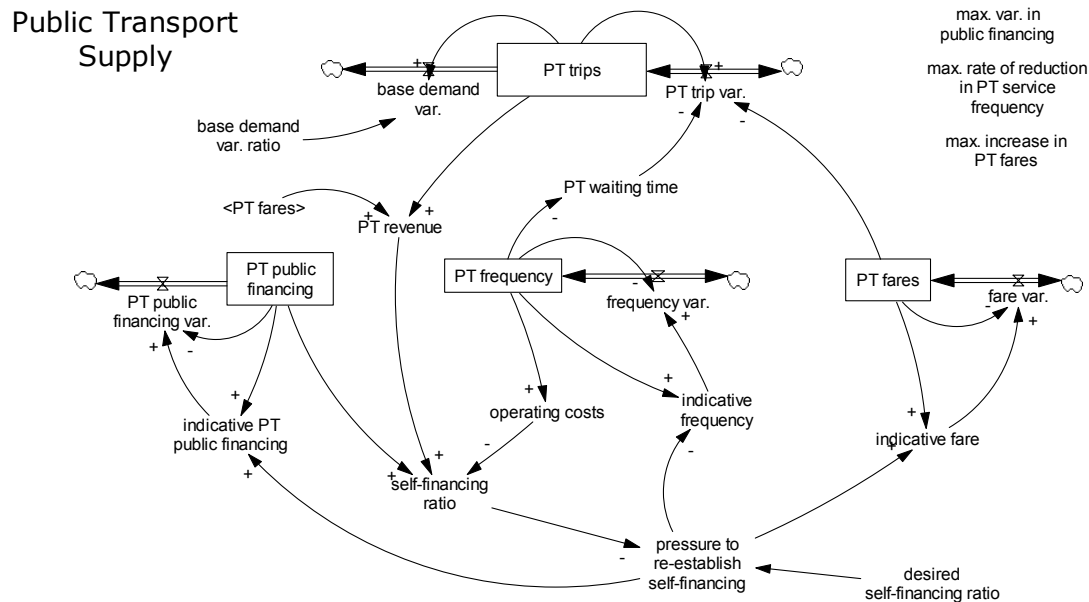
Public Transport Supply

max. var. in public financing

max. rate of reduction in PT service frequency

max. increase in PT fares

PT trips

base demand var.

PT trip var.

base demand var. ratio

PT waiting time

<PT fares>

PT revenue

PT public financing

PT frequency

frequency var.

PT fares

fare var.

PT public financing var.

operating costs

indicative frequency

indicative PT public financing

indicative fare

self-financing ratio

pressure to re-establish self-financing

desired self-financing ratio

+ + + - - + + + - + + - + + - + + + + + - + - - + - + + - -